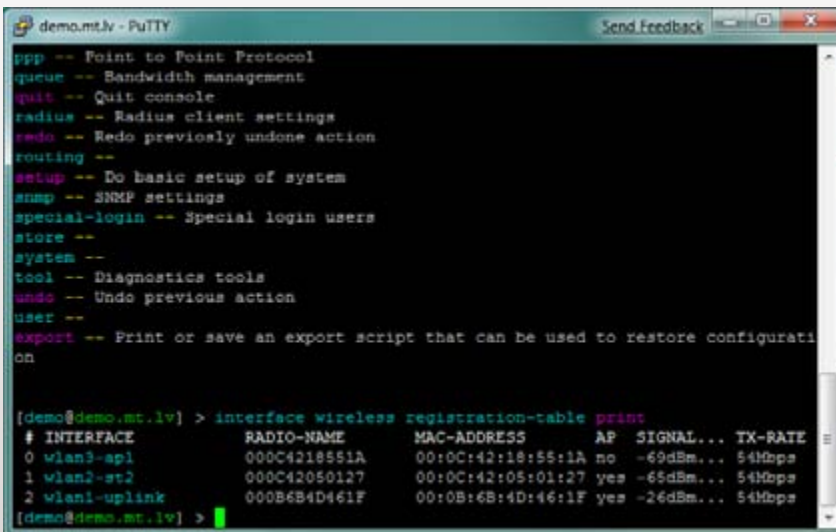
demo.mt.lv - PuTTY
Send Feedback

ppp -- Point to Point Protocol
queue -- Bandwidth management
quit -- Quit console
radius -- Radius client settings
redo -- Redo previosly undone action
routing --
setup -- Do basic setup of system
snmp -- SNMP settings
special-login -- Special login users
store --
system --
tool -- Diagnostics tools
undo -- Undo previous action
user --
export -- Print or save an export script that can be used to restore configuration

[demo@demo.mt.lv] > interface wireless registration-table print

| # | INTERFACE | RADIO-NAME | MAC-ADDRESS | AP | SIGNAL... | TX-RATE |
|---|---|---|---|---|---|---|
| 0 | wlan3-ap1 | 000C4218551A | 00:0C:42:18:55:1A | no | -69dBm... | 54Mbps |
| 1 | wlan2-st2 | 000C42050127 | 00:0C:42:05:01:27 | yes | -65dBm... | 54Mbps |
| 2 | wlan1-uplink | 000B6B4D461F | 00:0B:6B:4D:46:1F | yes | -26dBm... | 54Mbps |

[demo@demo.mt.lv] >